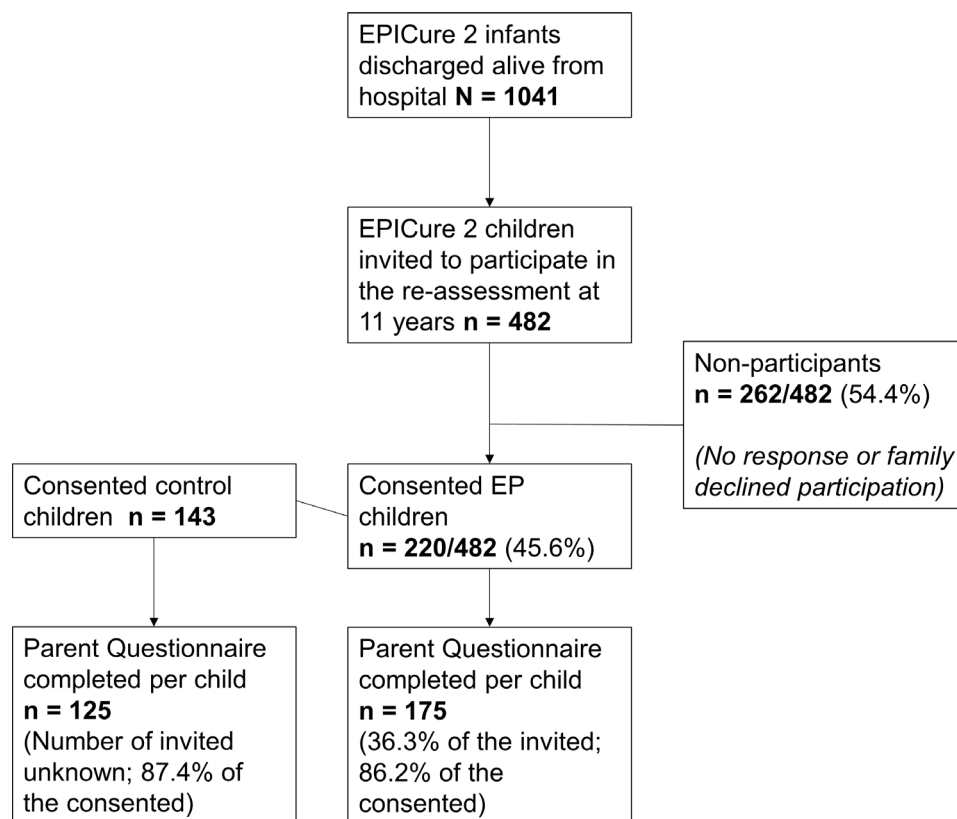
EPICure 2 infants discharged alive from hospital **N = 1041**

EPICure 2 children invited to participate in the re-assessment at 11 years **n = 482**

Non-participants **n = 262/482** (54.4%)

*(No response or family declined participation)*

Consented control children **n = 143**

Consented EP children **n = 220/482** (45.6%)

Parent Questionnaire completed per child **n = 125** (Number of invited unknown; 87.4% of the consented)

Parent Questionnaire completed per child **n = 175** (36.3% of the invited; 86.2% of the consented)